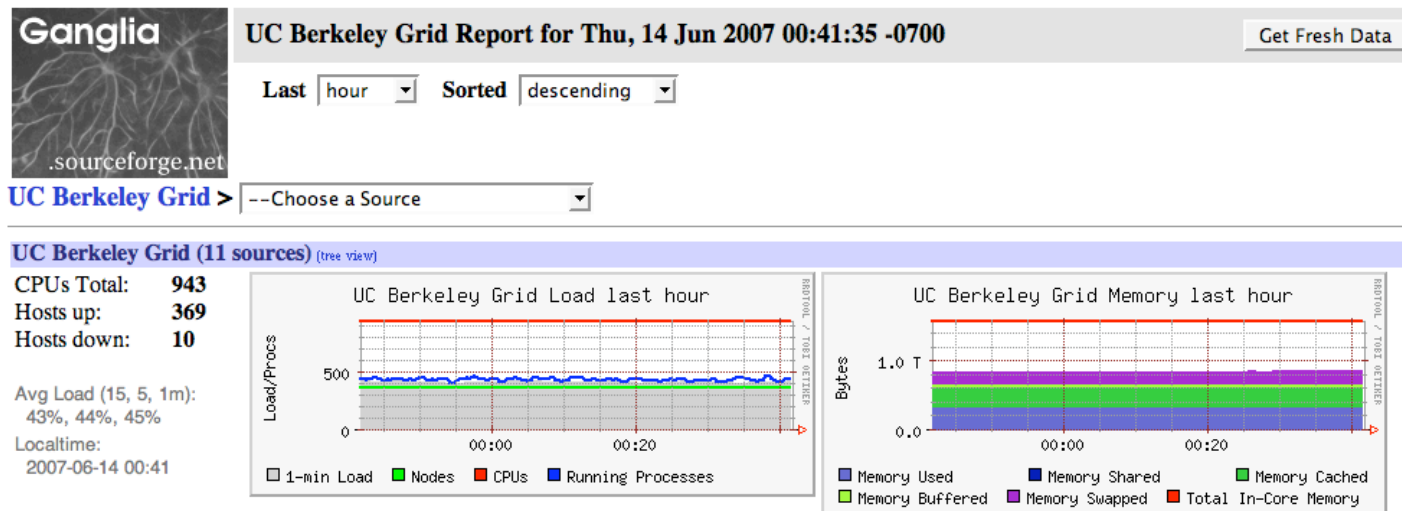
Ganglia
.sourceforge.net

UC Berkeley Grid Report for Thu, 14 Jun 2007 00:41:35 -0700

Get Fresh Data

Last hour Sorted descending

UC Berkeley Grid > --Choose a Source

UC Berkeley Grid (11 sources) (tree view)

| CPUs Total: | 943 |
|---|---|
| Hosts up: | 369 |
| Hosts down: | 10 |

Avg Load (15, 5, 1m):
43%, 44%, 45%
Localtime:
2007-06-14 00:41

UC Berkeley Grid Load last hour
Load/Procs
500
0
00:00
00:20
RRDTOOL / TOBI OETIKER
1-min Load Nodes CPUs Running Processes

UC Berkeley Grid Memory last hour
Bytes
1.0 T
0.0
00:00
00:20
RRDTOOL / TOBI OETIKER
Memory Used Memory Shared Memory Cached
Memory Buffered Memory Swapped Total In-Core Memory